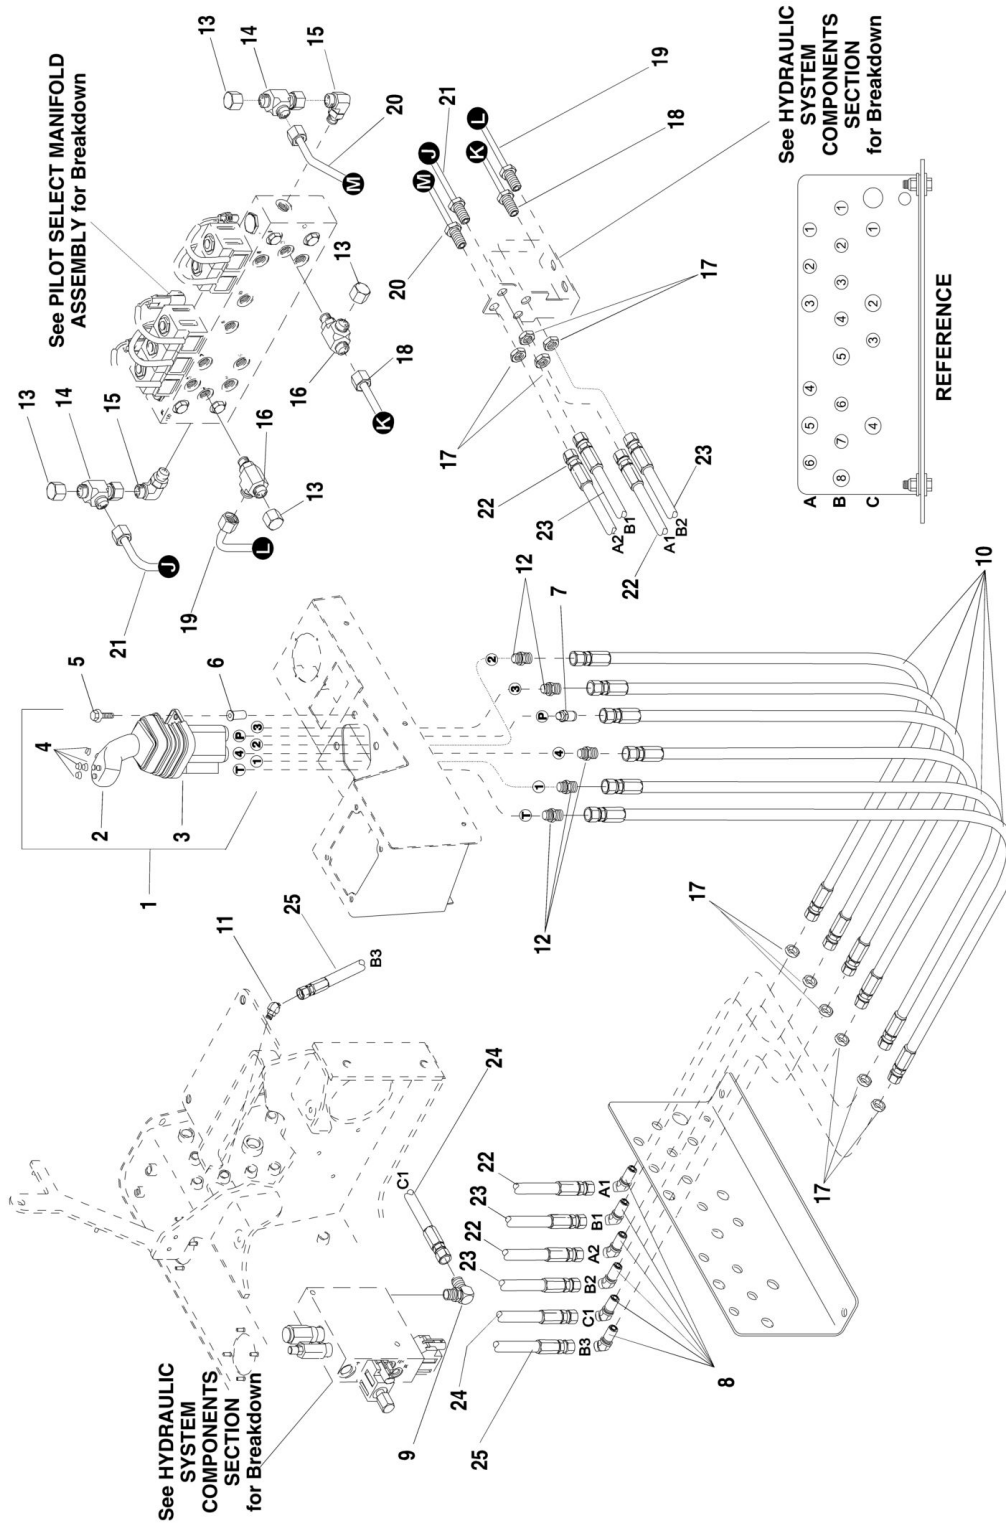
See PILOT SELECT MANIFOLD ASSEMBLY for Breakdown

13
14
15
13
14
15
20
M
13
16
18
K
16
13
J
21
L
19

21
M J
20
19
K L
18
17
17
22
23
A2
B1
A1
B2
22
23

See HYDRAULIC SYSTEM COMPONENTS SECTION for Breakdown

| | | | | | | | | | |
|---|---|---|---|---|---|---|---|---|---|
| A | 6 | 5 | 4 | | 3 | 2 | 1 | | |
| B | 8 | 7 | 6 | 5 | 4 | 3 | 2 | 1 | |
| C | | 4 | | 3 | 2 | | 1 | | |

REFERENCE

1
2
3
4
5
6
T 4 P
1 2 3
12
2
3
P
7
4
1
T
12
10

11
25
B3
24
C1
22
23
22
23
24
25
A1
B1
A2
B2
C1
B3
8
9
17
17

See HYDRAULIC SYSTEM COMPONENTS SECTION for Breakdown